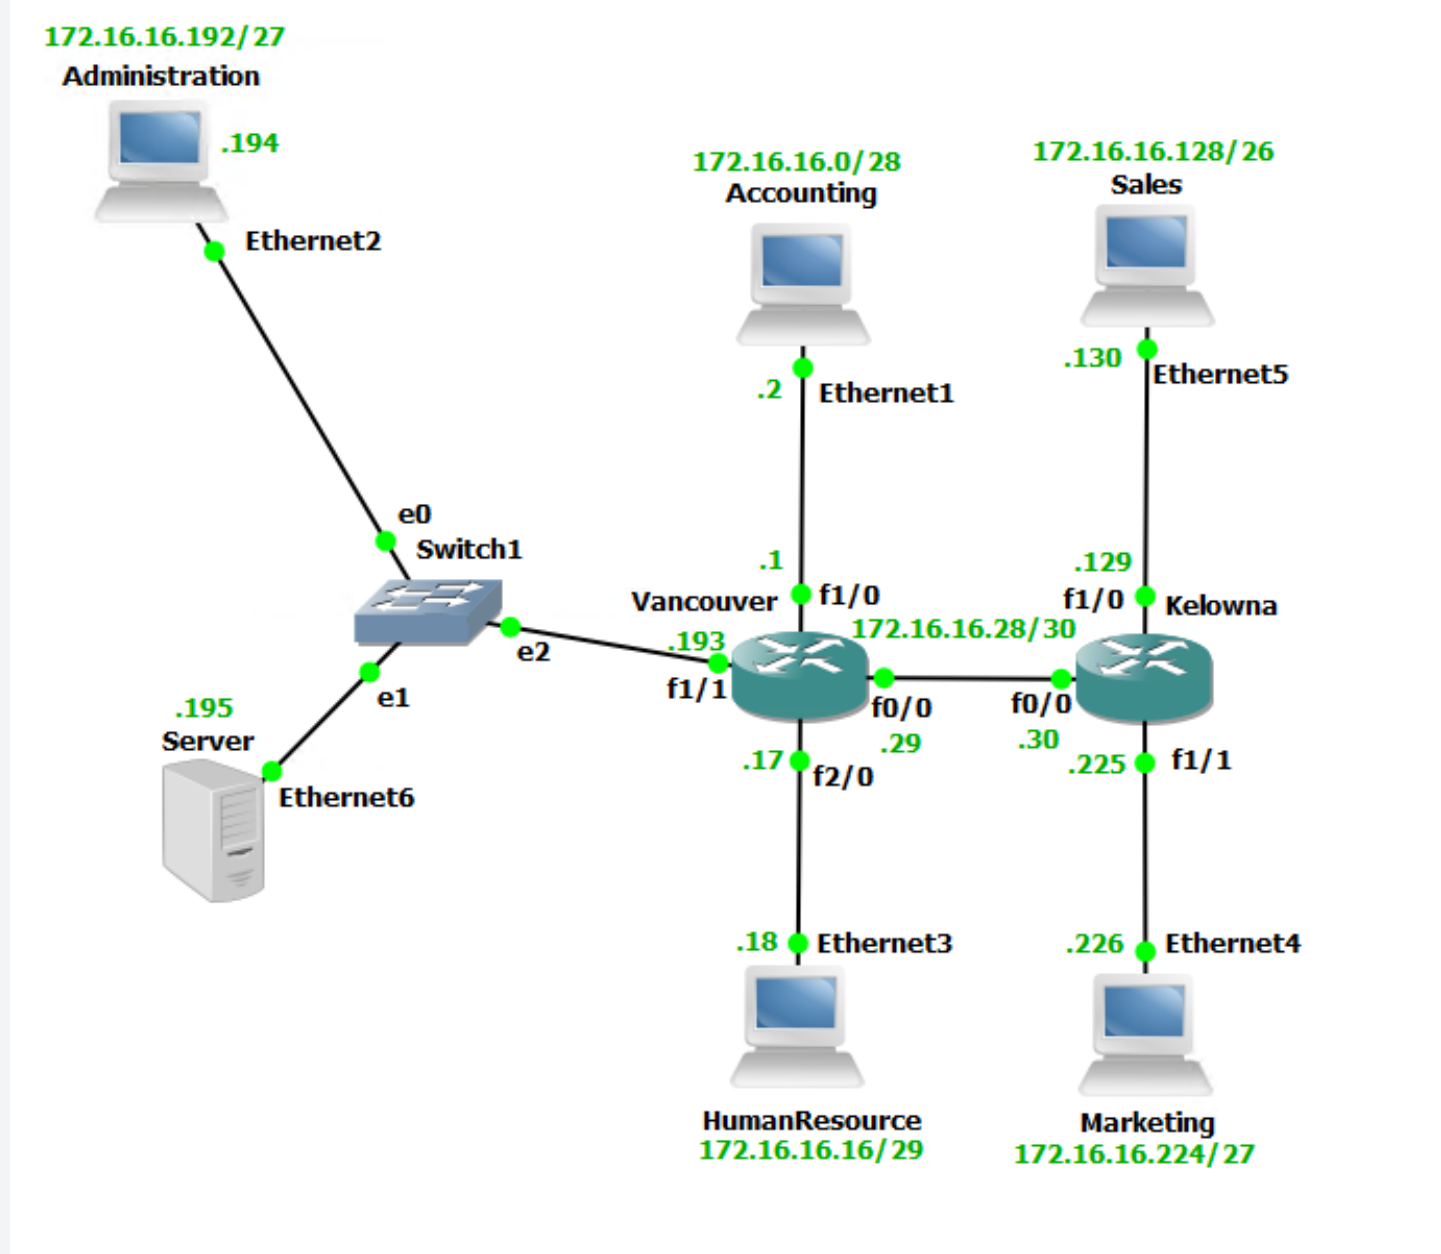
172.16.16.192/27
Administration
.194
Ethernet2

172.16.16.0/28
Accounting
.2
Ethernet1

172.16.16.128/26
Sales
.130
Ethernet5

e0
Switch1
e2
e1
.195
Server
Ethernet6

.1
f1/0
Vancouver
.193
f1/1
172.16.16.28/30
f0/0
.29
.17
f2/0

.129
f1/0
Kelowna
f0/0
.30
.225
f1/1

.18
Ethernet3
HumanResource
172.16.16.16/29

.226
Ethernet4
Marketing
172.16.16.224/27